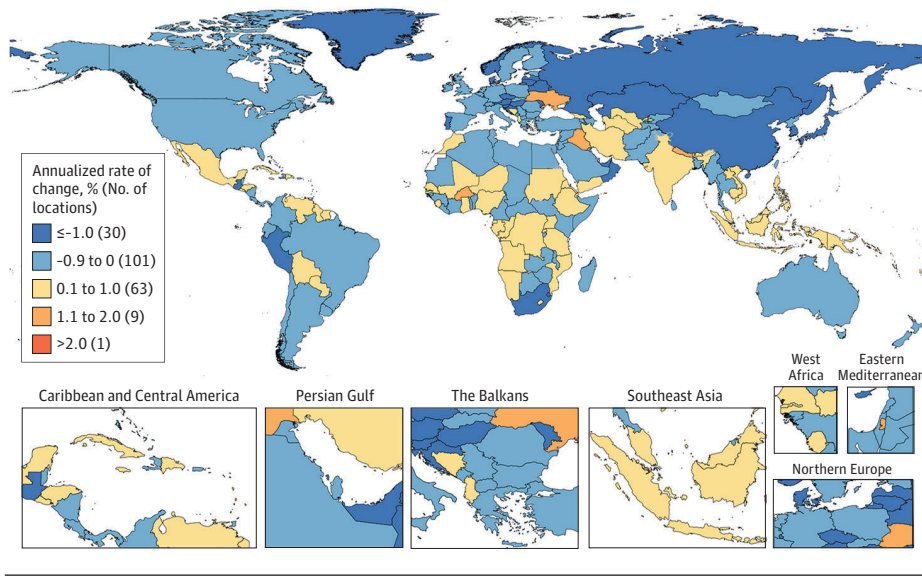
Annualized rate of change, % (No. of locations)

≤-1.0 (30)

-0.9 to 0 (101)

0.1 to 1.0 (63)

1.1 to 2.0 (9)

>2.0 (1)

Caribbean and Central America

Persian Gulf

The Balkans

Southeast Asia

West Africa

Eastern Mediterranean

Northern Europe